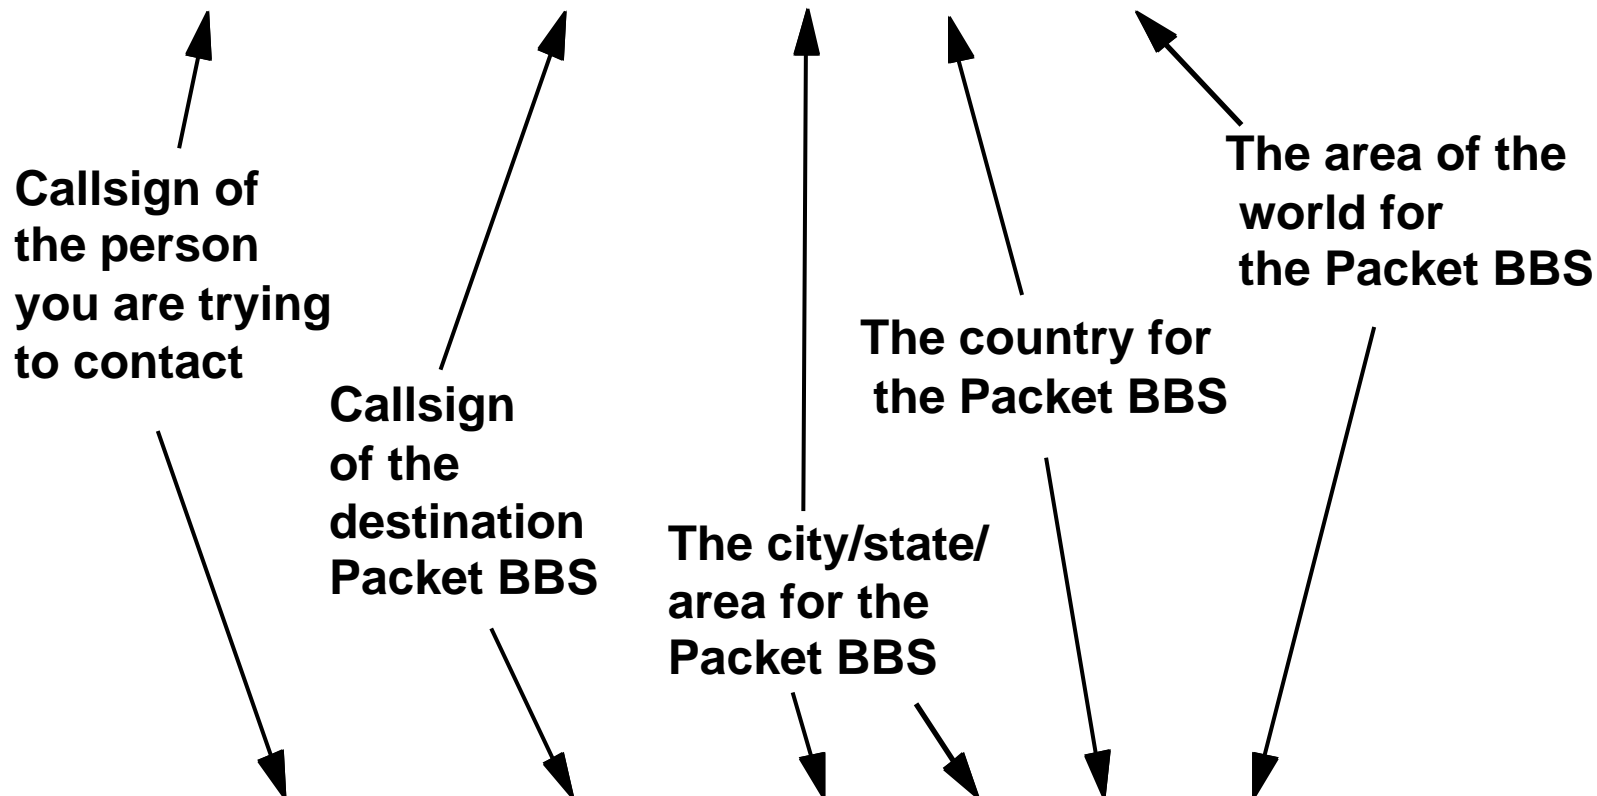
Callsign of the person you are trying to contact

Callsign of the destination Packet BBS

The city/state/ area for the Packet BBS

The country for the Packet BBS

The area of the world for the Packet BBS